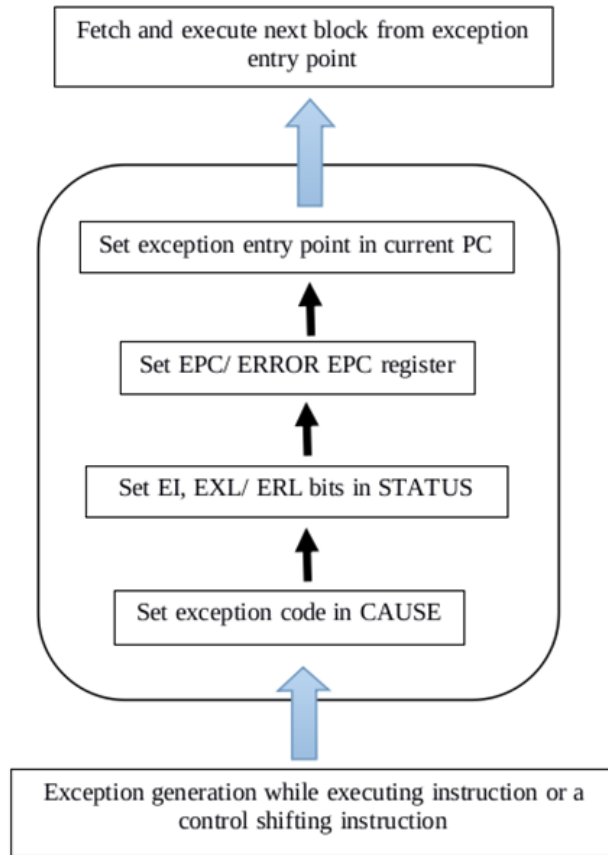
Fetch and execute next block from exception entry point

Set exception entry point in current PC

Set EPC/ ERROR EPC register

Set EI, EXL/ ERL bits in STATUS

Set exception code in CAUSE

Exception generation while executing instruction or a control shifting instruction